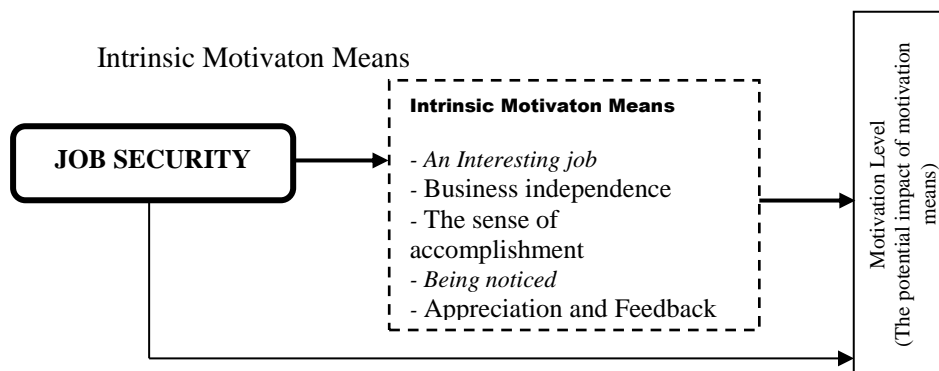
Intrinsic Motivaton Means

JOB SECURITY

Intrinsic Motivaton Means

- An Interesting job
- Business independence
- The sense of accomplishment
- Being noticed
- Appreciation and Feedback

Motivation Level
(The potential impact of motivation means)